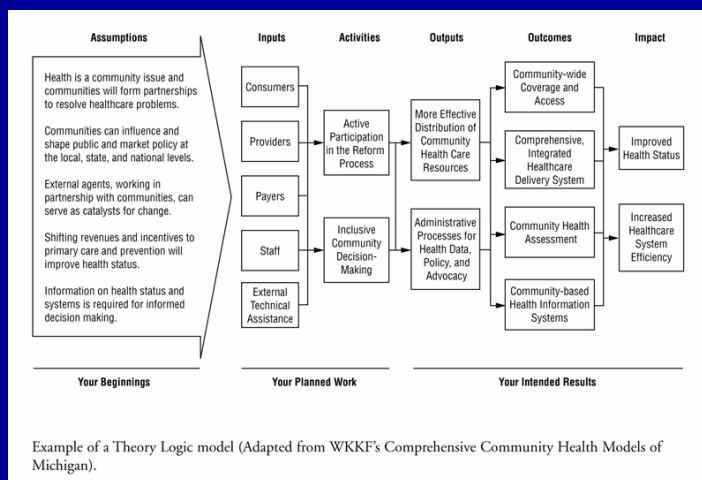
Assumptions

Health is a community issue and communities will form partnerships to resolve healthcare problems.

Communities can influence and shape public and market policy at the local, state, and national levels.

External agents, working in partnership with communities, can serve as catalysts for change.

Shifting revenues and incentives to primary care and prevention will improve health status.

Information on health status and systems is required for informed decision making.

Inputs

Consumers

Providers

Payers

Staff

External Technical Assistance

Activities

Active Participation in the Reform Process

Inclusive Community Decision-Making

Outputs

More Effective Distribution of Community Health Care Resources

Administrative Processes for Health Data, Policy, and Advocacy

Outcomes

Community-wide Coverage and Access

Comprehensive, Integrated Healthcare Delivery System

Community Health Assessment

Community-based Health Information Systems

Impact

Improved Health Status

Increased Healthcare System Efficiency

Your Beginnings

Your Planned Work

Your Intended Results

Example of a Theory Logic model (Adapted from WKKF's Comprehensive Community Health Models of Michigan).